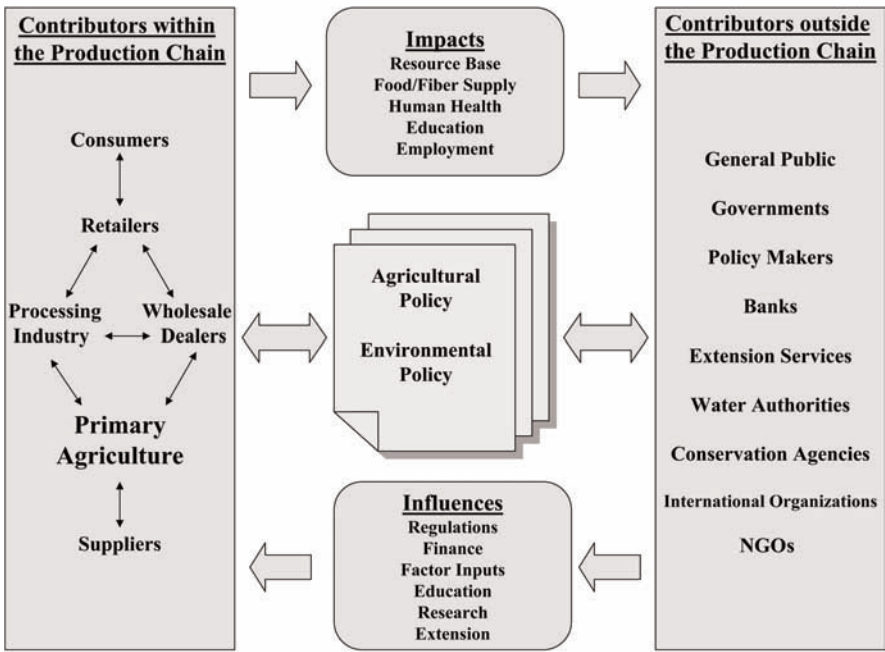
Contributors within the Production Chain

Consumers

Retailers

Processing Industry

Wholesale Dealers

Primary Agriculture

Suppliers

Impacts
Resource Base
Food/Fiber Supply
Human Health
Education
Employment

Agricultural Policy

Environmental Policy

Influences
Regulations
Finance
Factor Inputs
Education
Research
Extension

Contributors outside the Production Chain

General Public

Governments

Policy Makers

Banks

Extension Services

Water Authorities

Conservation Agencies

International Organizations

NGOs